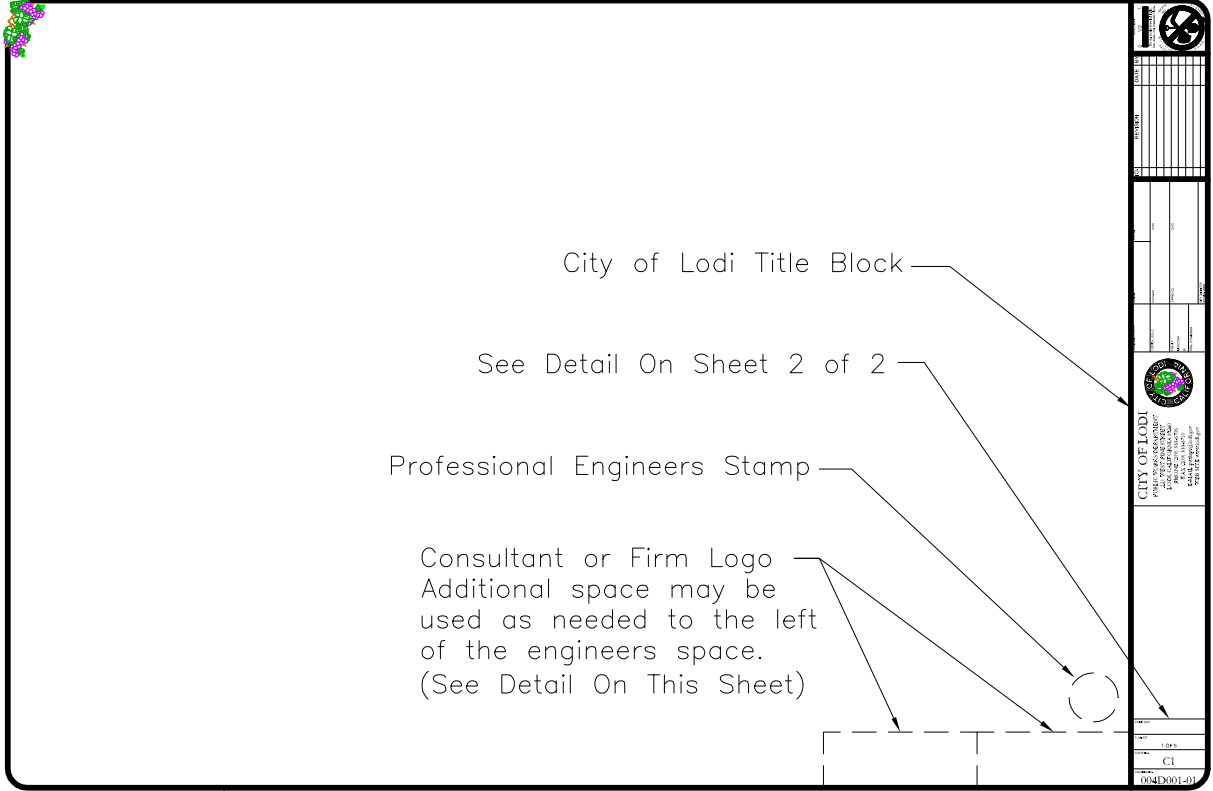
City of Lodi Title Block

See Detail On Sheet 2 of 2

Professional Engineers Stamp

Consultant or Firm Logo
Additional space may be used as needed to the left of the engineers space.
(See Detail On This Sheet)

CITY OF LODI

1 OF 6
C1
004D001-01